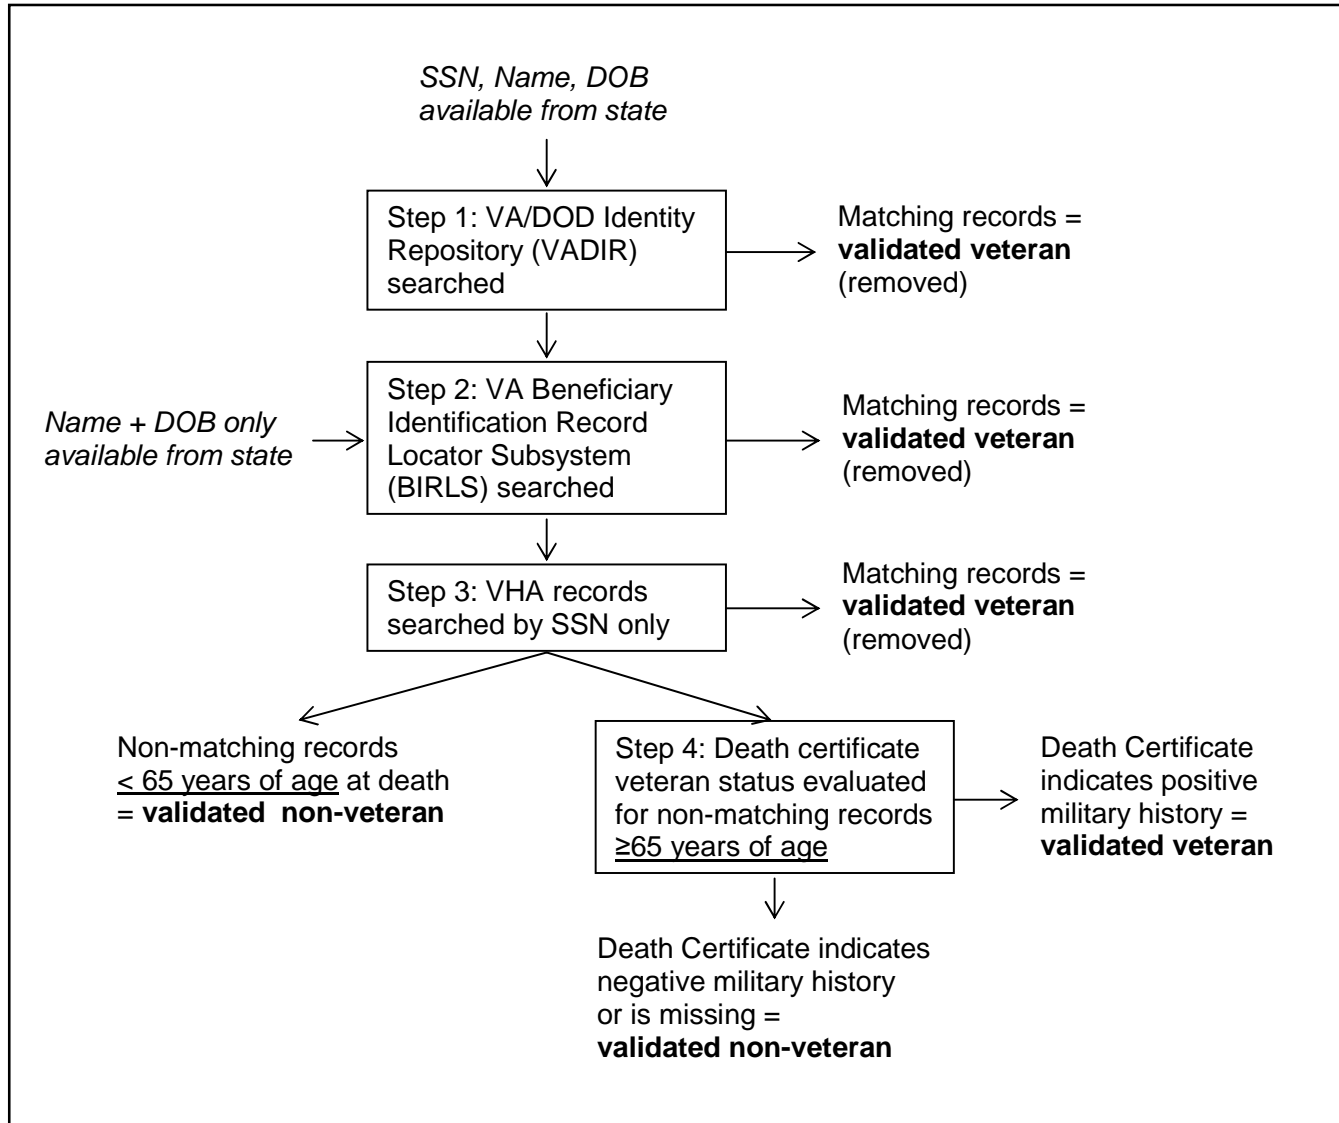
SSN, Name, DOB available from state

Step 1: VA/DOD Identity Repository (VADIR) searched

Matching records = **validated veteran** (removed)

Name + DOB only available from state

Step 2: VA Beneficiary Identification Record Locator Subsystem (BIRLS) searched

Matching records = **validated veteran** (removed)

Step 3: VHA records searched by SSN only

Matching records = **validated veteran** (removed)

Non-matching records < 65 years of age at death = **validated non-veteran**

Step 4: Death certificate veteran status evaluated for non-matching records ≥65 years of age

Death Certificate indicates positive military history = **validated veteran**

Death Certificate indicates negative military history or is missing = **validated non-veteran**